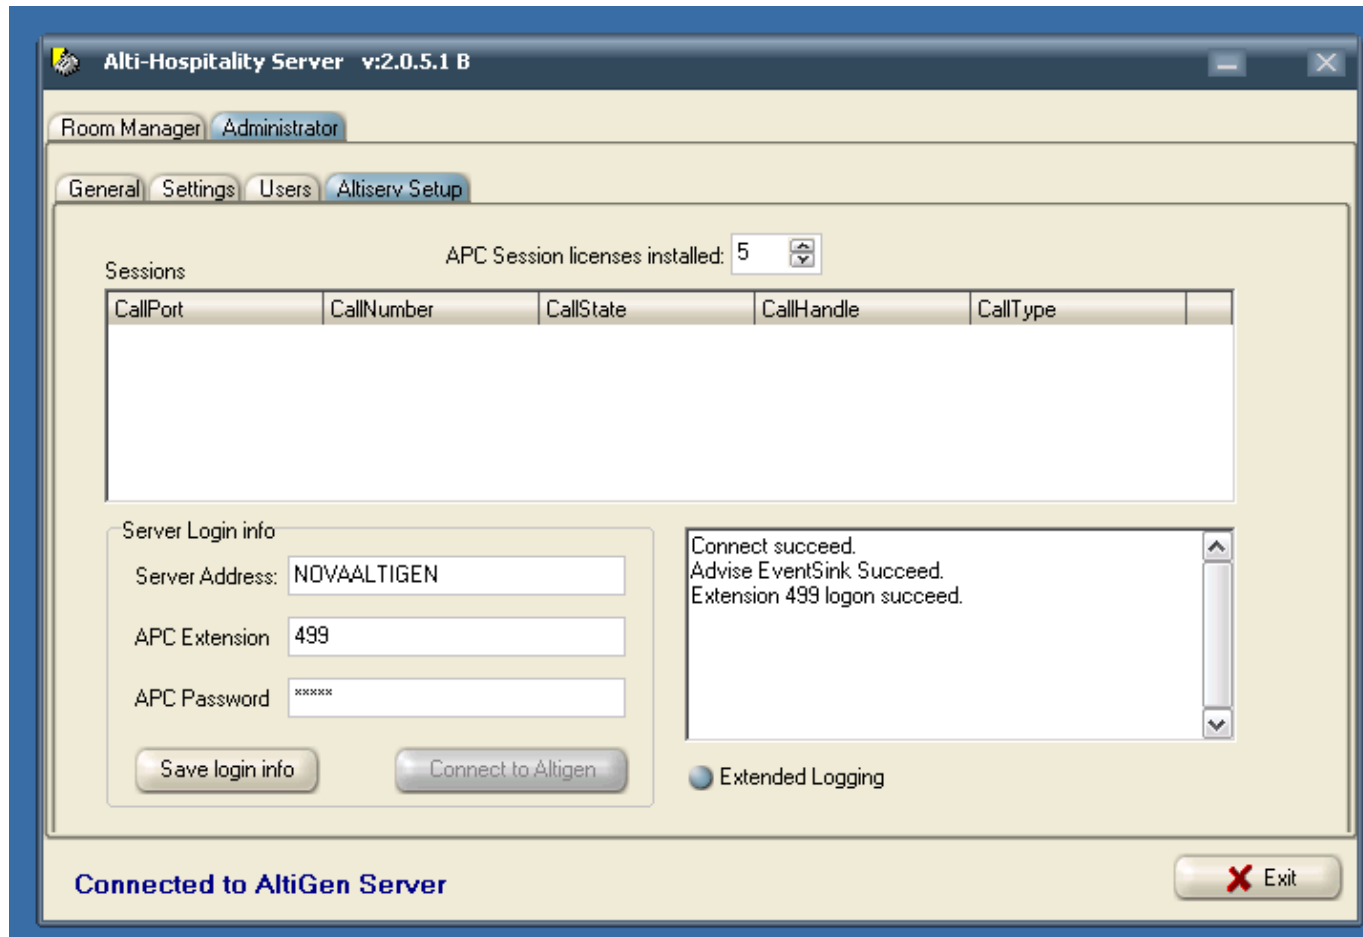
Alti-Hospitality Server v:2.0.5.1 B

Room Manager Administrator

General Settings Users Altiserv Setup

Sessions

APC Session licenses installed: 5

| CallPort | CallNumber | CallState | CallHandle | CallType |
|---|---|---|---|---|

Server Login info

Server Address: NOVAALTIGEN

APC Extension 499

APC Password *****

Save login info

Connect to Altigen

Connect succeed.
Advise EventSink Succeed.
Extension 499 logon succeed.

Extended Logging

Connected to AltiGen Server

Exit